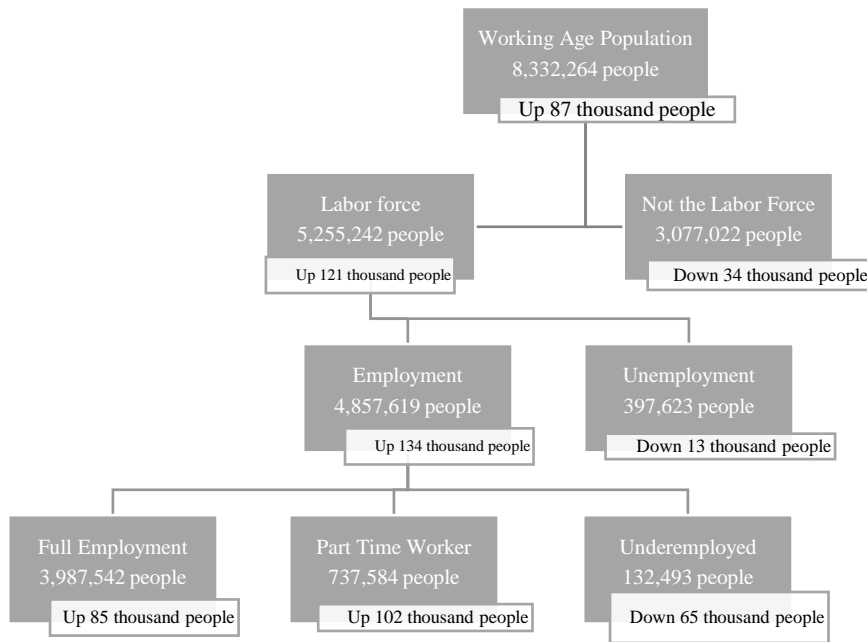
Working Age Population
8,332,264 people
Up 87 thousand people

Labor force
5,255,242 people
Up 121 thousand people

Not the Labor Force
3,077,022 people
Down 34 thousand people

Employment
4,857,619 people
Up 134 thousand people

Unemployment
397,623 people
Down 13 thousand people

Full Employment
3,987,542 people
Up 85 thousand people

Part Time Worker
737,584 people
Up 102 thousand people

Underemployed
132,493 people
Down 65 thousand people